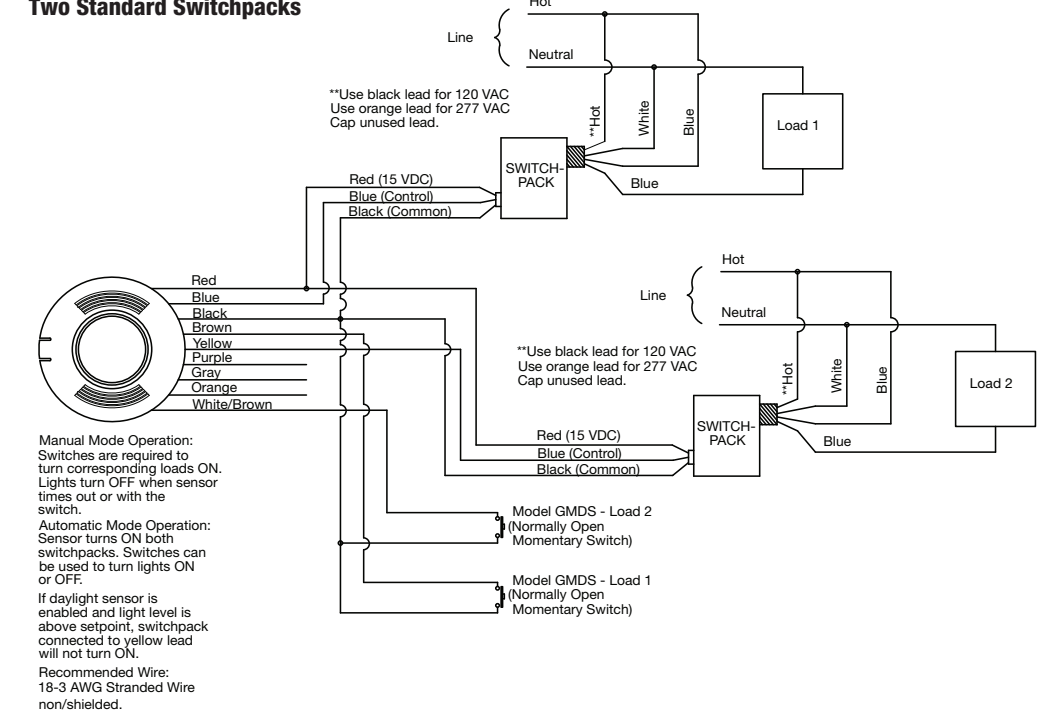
Two Standard Switchpacks

Hot

Line

Neutral

**Use black lead for 120 VAC
Use orange lead for 277 VAC
Cap unused lead.

**Hot

White

Blue

Load 1

SWITCH-PACK

Blue

Red (15 VDC)
Blue (Control)
Black (Common)

Red
Blue
Black
Brown
Yellow
Purple
Gray
Orange
White/Brown

Hot

Line

Neutral

**Use black lead for 120 VAC
Use orange lead for 277 VAC
Cap unused lead.

**Hot

White

Blue

Load 2

SWITCH-PACK

Blue

Red (15 VDC)
Blue (Control)
Black (Common)

Manual Mode Operation: Switches are required to turn corresponding loads ON. Lights turn OFF when sensor times out or with the switch.
Automatic Mode Operation: Sensor turns ON both switchpacks. Switches can be used to turn lights ON or OFF.

If daylight sensor is enabled and light level is above setpoint, switchpack connected to yellow lead will not turn ON.

Recommended Wire: 18-3 AWG Stranded Wire non/shielded.

Model GMDS - Load 2
(Normally Open Momentary Switch)

Model GMDS - Load 1
(Normally Open Momentary Switch)